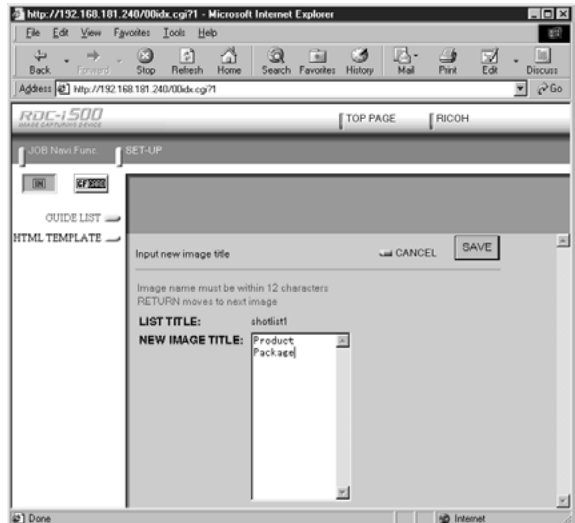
http://192.168.181.240/00idx.cgi?1 - Microsoft Internet Explorer

File Edit View Favorites Tools Help

Back Forward Stop Refresh Home Search Favorites History Mail Print Edit Discuss

Address http://192.168.181.240/00idx.cgi?1 Go

RDC-i500
IMAGE CAPTURING DEVICE

TOP PAGE RICOH

JOB Navi Func. SET-UP

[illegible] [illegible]

GUIDE LIST

HTML TEMPLATE

Input new image title

CANCEL SAVE

Image name must be within 12 characters
RETURN moves to next image

LIST TITLE: shotlist1

NEW IMAGE TITLE: Product
Package

Done Internet